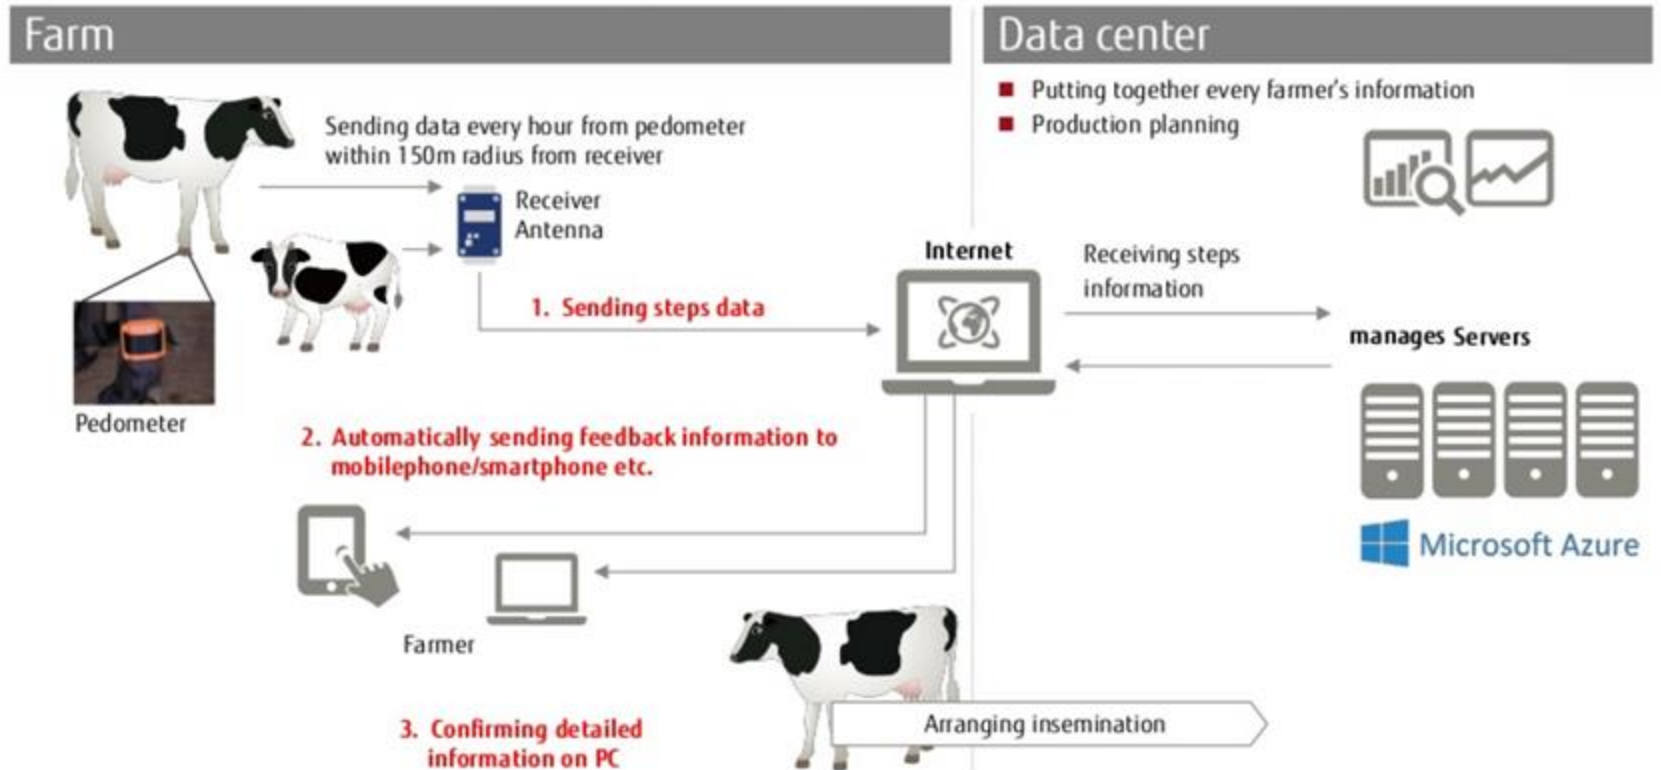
Farm

Data center

Putting together every farmer's information
Production planning

Sending data every hour from pedometer within 150m radius from receiver

Receiver Antenna

Internet

Receiving steps information

1. Sending steps data

manages Servers

Pedometer

2. Automatically sending feedback information to mobilephone/smartphone etc.

Microsoft Azure

Farmer

3. Confirming detailed information on PC

Arranging insemination